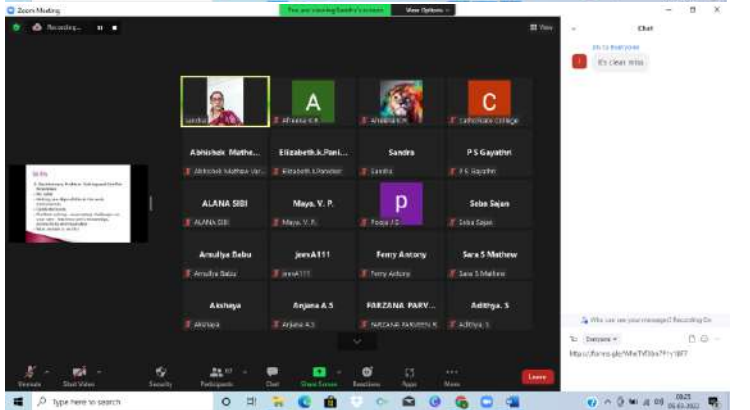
Zoom Meeting

You are viewing Sandra's screen

View Options

Recording...

View

Chat

Eti to Everyone

It's clear miss

A

C

Sandra

Athena K.R

Athena K.R

Carmelite College

Abhishek Mathe...

Elizabeth.k.Pani...

Sandra

P S Gayathri

Abhishek Mathew Var...

Elizabeth k.Panicker

Sandra

P S Gayathri

ALANA SIBI

Maya. V. P.

p

Seba Sajan

ALANA SIBI

Maya. V. P.

Pooja J.S

Seba Sajan

Amulya Babu

jeevA111

Femy Antony

Sara S Mathew

Amulya Babu

jeevA111

Femy Antony

Sara S Mathew

Akshaya

Anjana A S

FARZANA PARV...

Adithya. S

Akshaya

Anjana A.S

FARZANA PARVEEN S

Adithya. S

Who can see your messages? Recording On

To: Everyone

https://forms.gle/WheTVDbx7P1y1877

Unmute

Start Video

Security

Participants

Chat

Share Screen

Reactions

Apps

More

Leave

Type here to search

09:25

06-03-2022